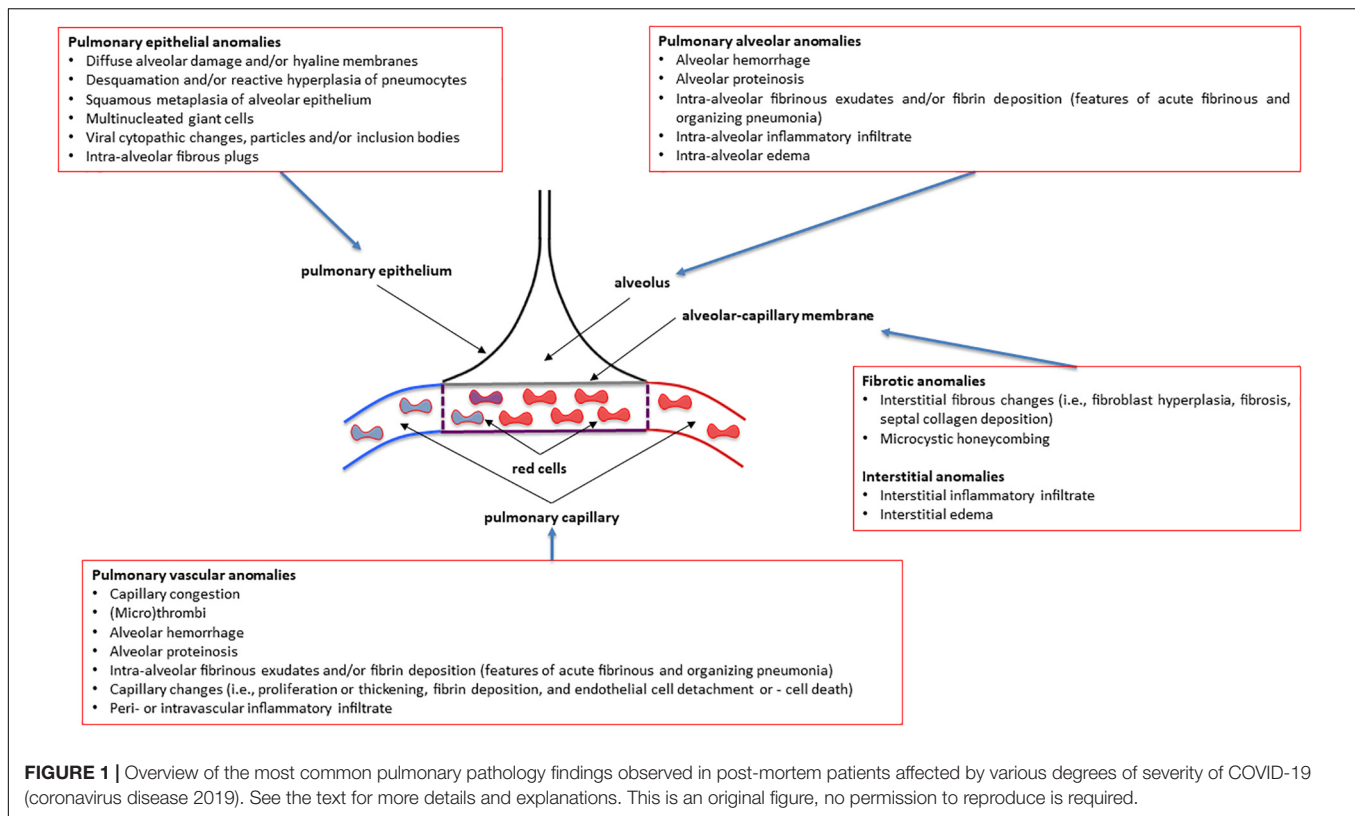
**Pulmonary epithelial anomalies**
- Diffuse alveolar damage and/or hyaline membranes
- Desquamation and/or reactive hyperplasia of pneumocytes
- Squamous metaplasia of alveolar epithelium
- Multinucleated giant cells
- Viral cytopathic changes, particles and/or inclusion bodies
- Intra-alveolar fibrous plugs

**Pulmonary alveolar anomalies**
- Alveolar hemorrhage
- Alveolar proteinosis
- Intra-alveolar fibrinous exudates and/or fibrin deposition (features of acute fibrinous and organizing pneumonia)
- Intra-alveolar inflammatory infiltrate
- Intra-alveolar edema

pulmonary epithelium

alveolus

alveolar-capillary membrane

red cells

pulmonary capillary

**Fibrotic anomalies**
- Interstitial fibrous changes (i.e., fibroblast hyperplasia, fibrosis, septal collagen deposition)
- Microcystic honeycombing

**Interstitial anomalies**
- Interstitial inflammatory infiltrate
- Interstitial edema

**Pulmonary vascular anomalies**
- Capillary congestion
- (Micro)thrombi
- Alveolar hemorrhage
- Alveolar proteinosis
- Intra-alveolar fibrinous exudates and/or fibrin deposition (features of acute fibrinous and organizing pneumonia)
- Capillary changes (i.e., proliferation or thickening, fibrin deposition, and endothelial cell detachment or - cell death)
- Peri- or intravascular inflammatory infiltrate

**FIGURE 1 |** Overview of the most common pulmonary pathology findings observed in post-mortem patients affected by various degrees of severity of COVID-19 (coronavirus disease 2019). See the text for more details and explanations. This is an original figure, no permission to reproduce is required.